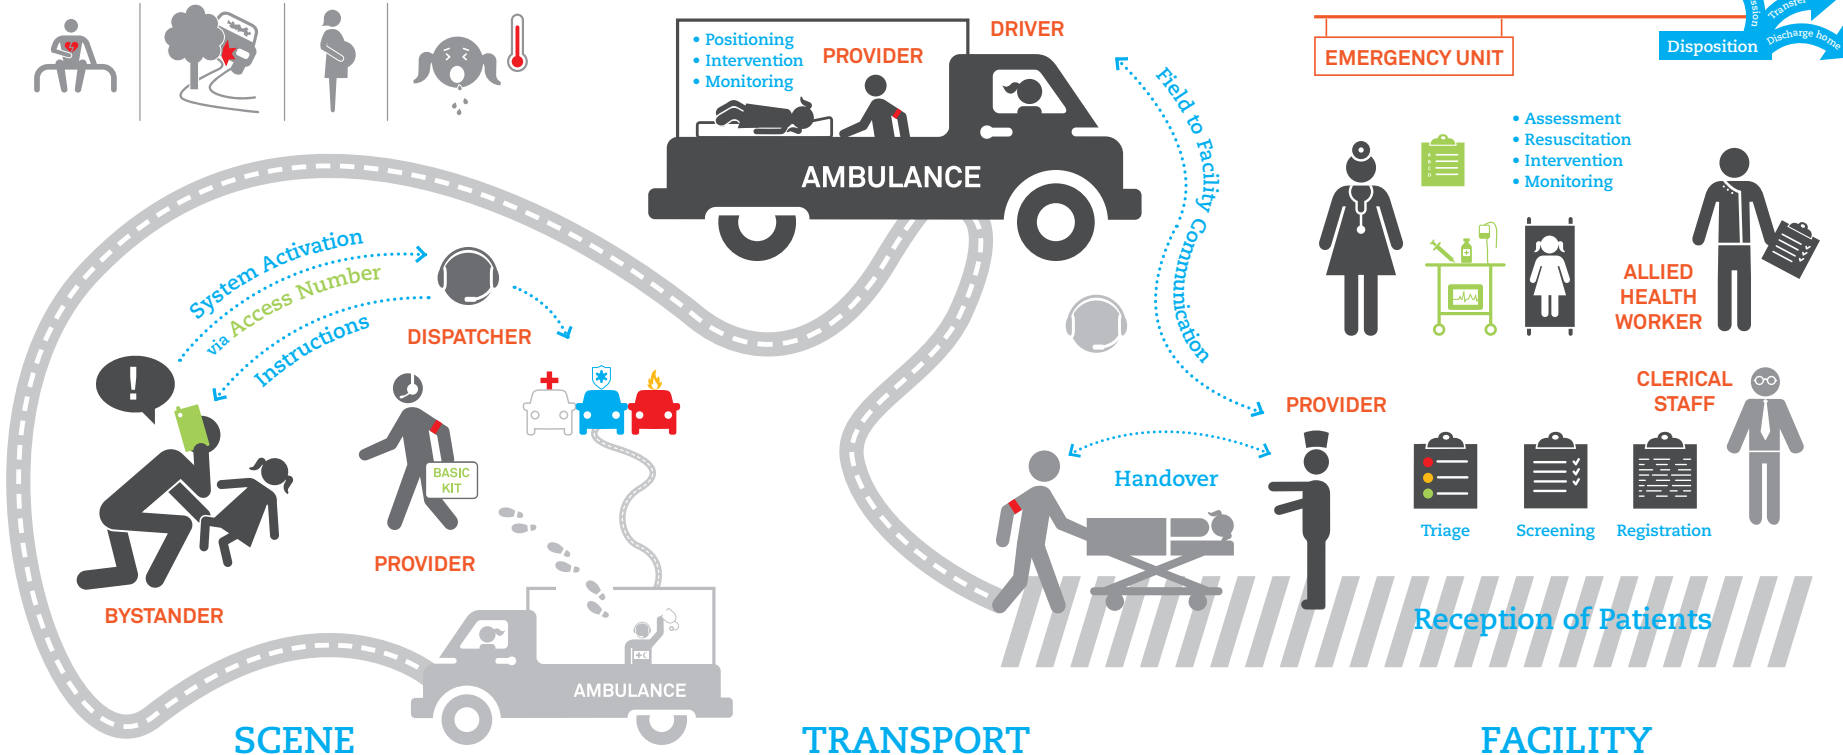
• Positioning
• Intervention
• Monitoring

PROVIDER

DRIVER

AMBULANCE

EMERGENCY UNIT

Disposition

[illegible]sion

Transfer

Discharge home

Field to Facility Communication

• Assessment
• Resuscitation
• Intervention
• Monitoring

ALLIED HEALTH WORKER

System Activation

via Access Number

Instructions

DISPATCHER

BYSTANDER

BASIC KIT

PROVIDER

CLERICAL STAFF

PROVIDER

Handover

Triage

Screening

Registration

Reception of Patients

AMBULANCE

SCENE

TRANSPORT

FACILITY